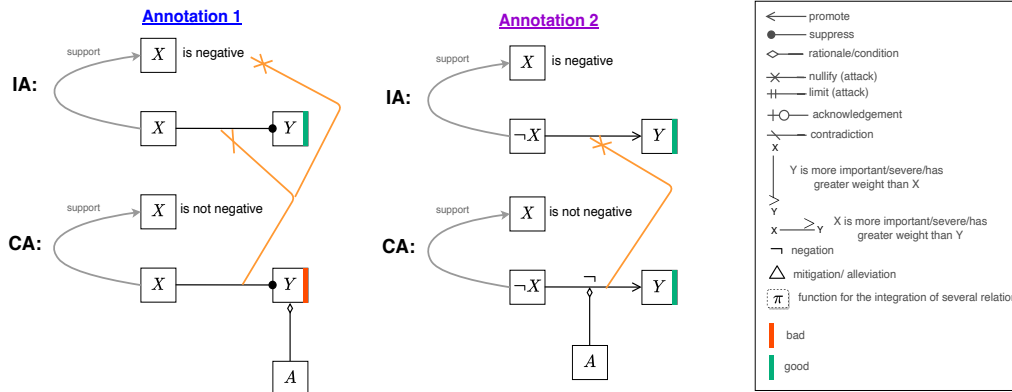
Annotation 1

support

$X$ is negative

IA:

$X$

$Y$

support

$X$ is not negative

CA:

$X$

$Y$

$A$

Annotation 2

support

$X$ is negative

IA:

$\neg X$

$Y$

support

$X$ is not negative

CA:

$\neg X$

$\neg$

$Y$

$A$

promote

suppress

rationale/condition

nullify (attack)

limit (attack)

acknowledgement

contradiction

X

Y is more important/severe/has greater weight than X

Y

X Y X is more important/severe/has greater weight than Y

$\neg$ negation

mitigation/ alleviation

$\pi$ function for the integration of several relatio

bad

good